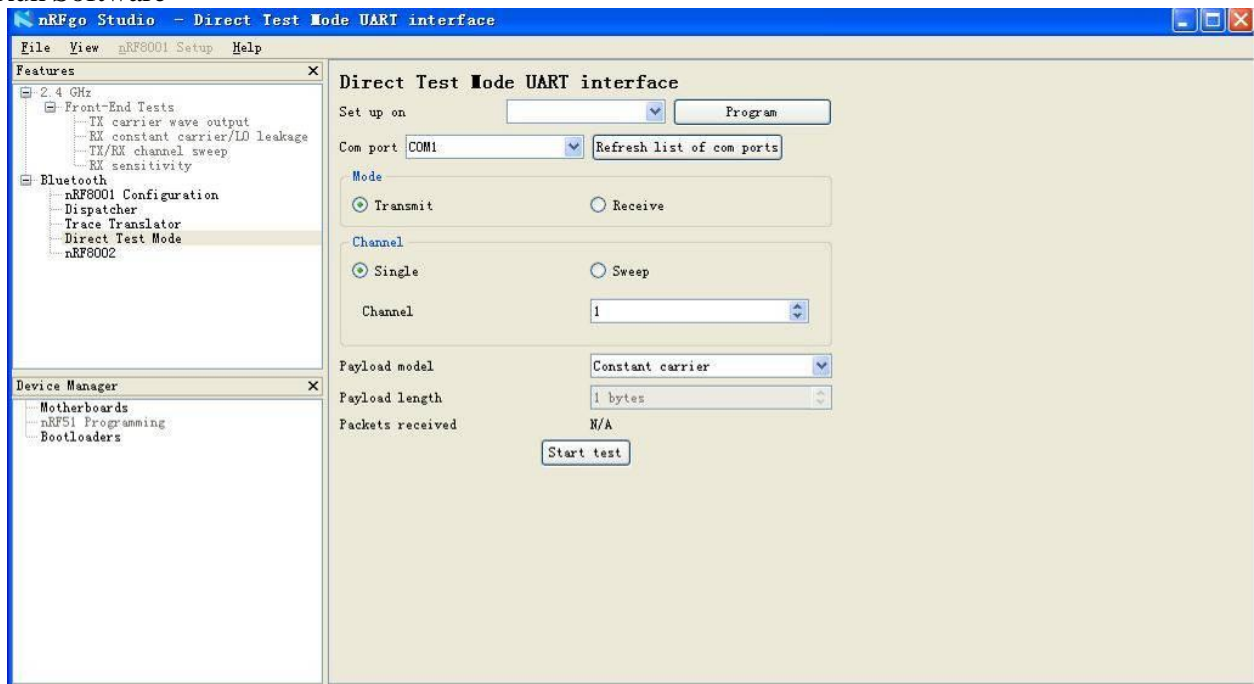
nRFgo Studio - Direct Test Mode UART interface

File View nRF8001 Setup Help

Features

2.4 GHz
Front-End Tests
TX carrier wave output
RX constant carrier/LO leakage
TX/RX channel sweep
RX sensitivity
Bluetooth
nRF8001 Configuration
Dispatcher
Trace Translator
Direct Test Mode
nRF8002

Device Manager

Motherboards
nRF51 Programming
Bootloaders

Direct Test Mode UART interface

Set up on
Program

Com port COM1
Refresh list of com ports

Mode
Transmit
Receive

Channel
Single
Sweep

Channel 1

Payload model Constant carrier
Payload length 1 bytes
Packets received N/A

Start test